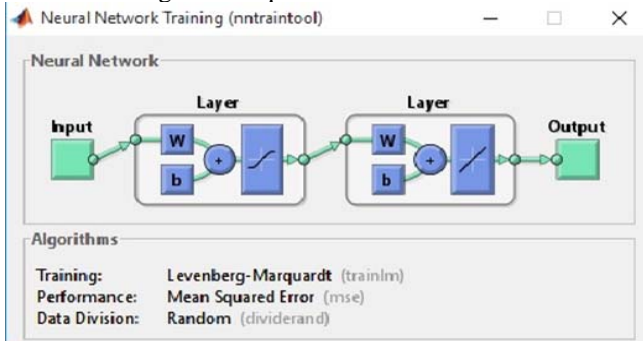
Neural Network Training (nntraintool)

Neural Network

Layer

Layer

Input

W

+

b

W

+

b

Output

Algorithms

Training: Levenberg-Marquardt (trainlm)
Performance: Mean Squared Error (mse)
Data Division: Random (dividerand)